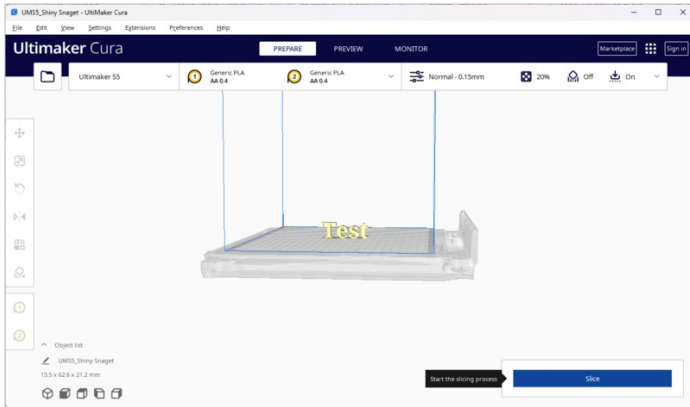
UMS5_Shiny Snaget - UltiMaker Cura

File Edit View Settings Extensions Preferences Help

Ultimaker Cura

PREPARE PREVIEW MONITOR

Marketplace Sign in

Ultimaker S5

1 Generic PLA AA 0.4

2 Generic PLA AA 0.4

Normal - 0.15mm 20% Off On

Test

Object list

UMS5_Shiny Snaget

13.5 x 62.6 x 21.2 mm

Start the slicing process

Slice